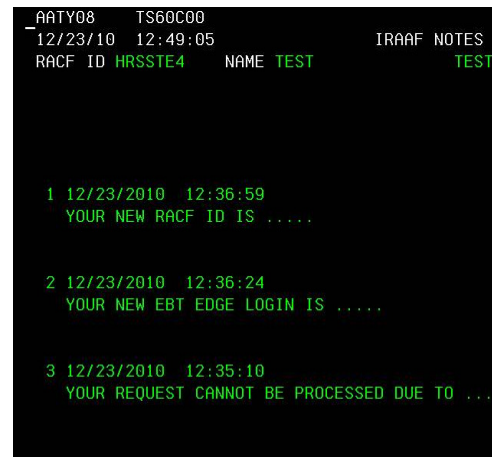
AATY08 TS60C00
12/23/10 12:49:05 IRAAF NOTES
RACF ID HRSSTE4 NAME TEST TEST

1 12/23/2010 12:36:59
YOUR NEW RACF ID IS .....

2 12/23/2010 12:36:24
YOUR NEW EBT EDGE LOGIN IS .....

3 12/23/2010 12:35:10
YOUR REQUEST CANNOT BE PROCESSED DUE TO ...